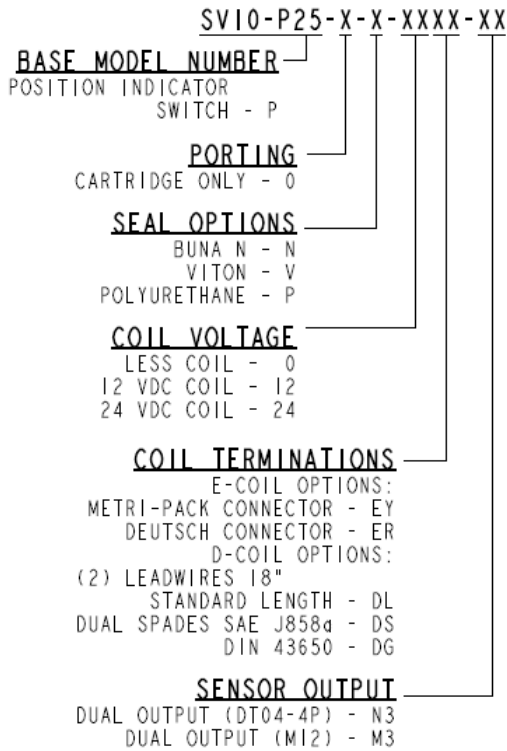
SV10-P25-X-X-XXXX-XX

BASE MODEL NUMBER
POSITION INDICATOR SWITCH - P

PORTING
CARTRIDGE ONLY - 0

SEAL OPTIONS
BUNA N - N
VITON - V
POLYURETHANE - P

COIL VOLTAGE
LESS COIL - 0
12 VDC COIL - 12
24 VDC COIL - 24

COIL TERMINATIONS
E-COIL OPTIONS:
METRI-PACK CONNECTOR - EY
DEUTSCH CONNECTOR - ER
D-COIL OPTIONS:
(2) LEADWIRES 18" STANDARD LENGTH - DL
DUAL SPADES SAE J858a - DS
DIN 43650 - DG

SENSOR OUTPUT
DUAL OUTPUT (DT04-4P) - N3
DUAL OUTPUT (M12) - M3